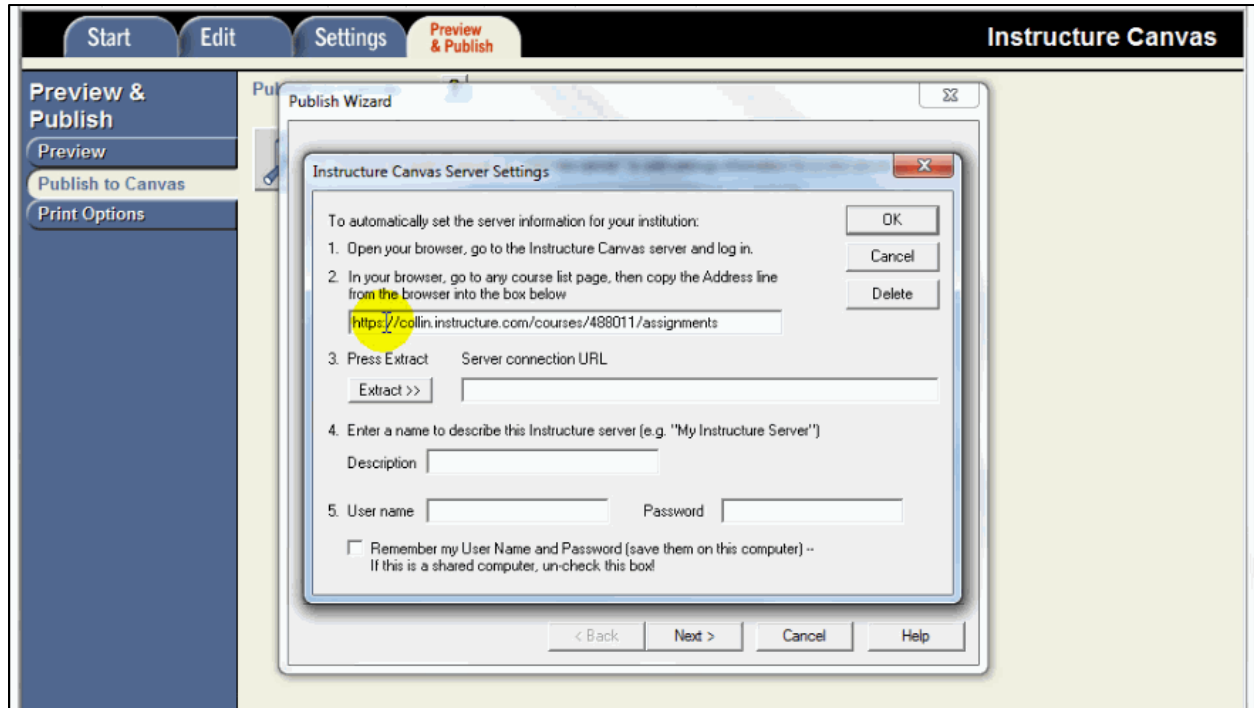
Start
Edit
Settings
Preview & Publish
Instructure Canvas

Preview & Publish
Preview
Publish to Canvas
Print Options

Pu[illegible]

Publish Wizard

Instructure Canvas Server Settings

To automatically set the server information for your institution:
1. Open your browser, go to the Instructure Canvas server and log in.
2. In your browser, go to any course list page, then copy the Address line from the browser into the box below

https://collin.instructure.com/courses/488011/assignments

3. Press Extract
Server connection URL
Extract >>

4. Enter a name to describe this Instructure server (e.g. "My Instructure Server")
Description

5. User name
Password

Remember my User Name and Password (save them on this computer) -- If this is a shared computer, un-check this box!

OK
Cancel
Delete

< Back
Next >
Cancel
Help